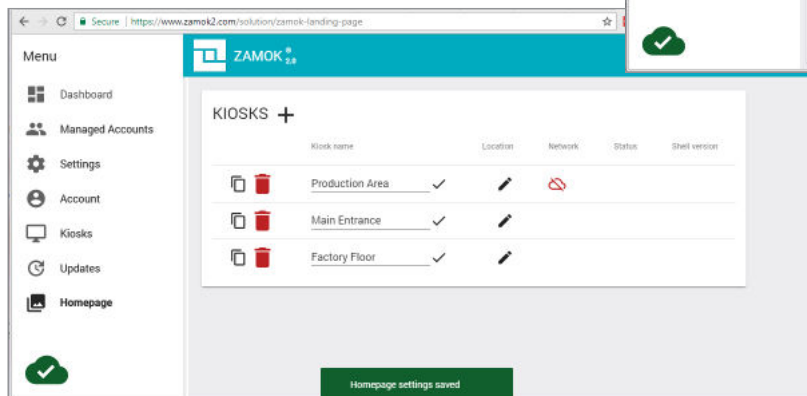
Secure | https://www.zamok2.com/solution/zamok-landing-page

Menu

Dashboard

Managed Accounts

Settings

Account

Kiosks

Updates

Homepage

ZAMOK 2.0

KIOSKS +

| | Kiosk name | Location | Network | Status | Shell version |
|---|---|---|---|---|---|
| | Production Area | | | | |
| | Main Entrance | | | | |
| | Factory Floor | | | | |

Homepage settings saved